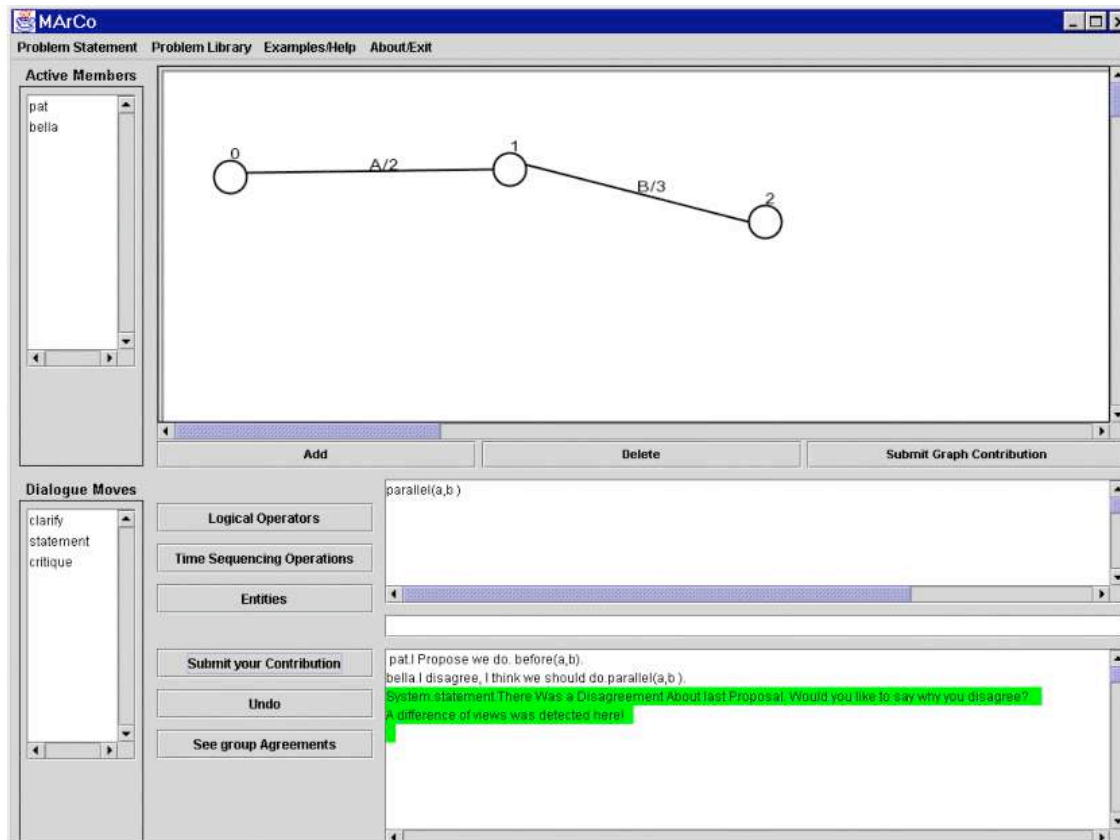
MArCo

Problem Statement Problem Library Examples/Help About/Exit

Active Members

pat
bella

0
A/2
1
B/3
2

Add
Delete
Submit Graph Contribution

Dialogue Moves

clarify
statement
critique

Logical Operators
Time Sequencing Operations
Entities

parallel(a,b )

Submit your Contribution
Undo
See group Agreements

pat.I Propose we do. before(a,b).
bella.I disagree, I think we should do.parallel(a,b ).
System.statement.There Was a Disagreement About last Proposal. Would you like to say why you disagree?
A difference of views was detected here!